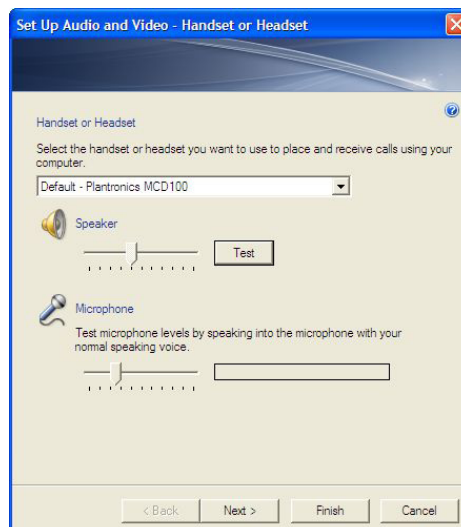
Set Up Audio and Video - Handset or Headset

Handset or Headset

Select the handset or headset you want to use to place and receive calls using your computer.

Default - Plantronics MCD100

Speaker

Test

Microphone

Test microphone levels by speaking into the microphone with your normal speaking voice.

< Back

Next >

Finish

Cancel